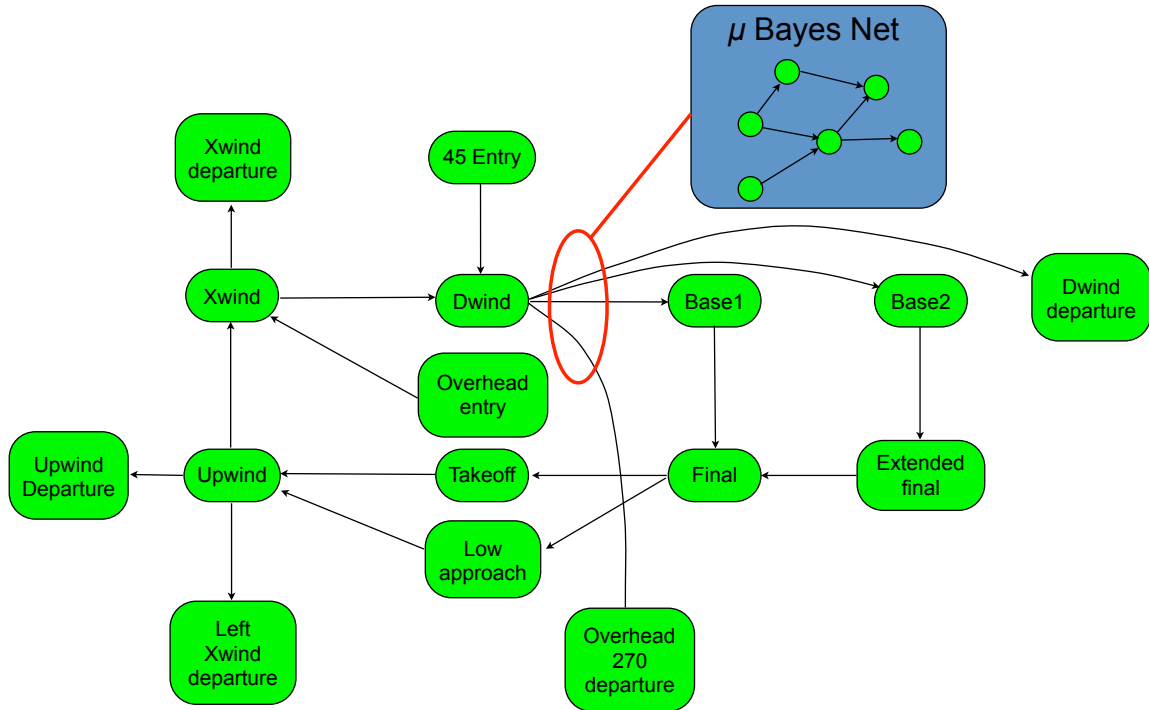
$\mu$ Bayes Net

Xwind departure

45 Entry

Xwind

Dwind

Base1

Base2

Dwind departure

Overhead entry

Upwind Departure

Upwind

Takeoff

Final

Extended final

Low approach

Left Xwind departure

Overhead 270 departure